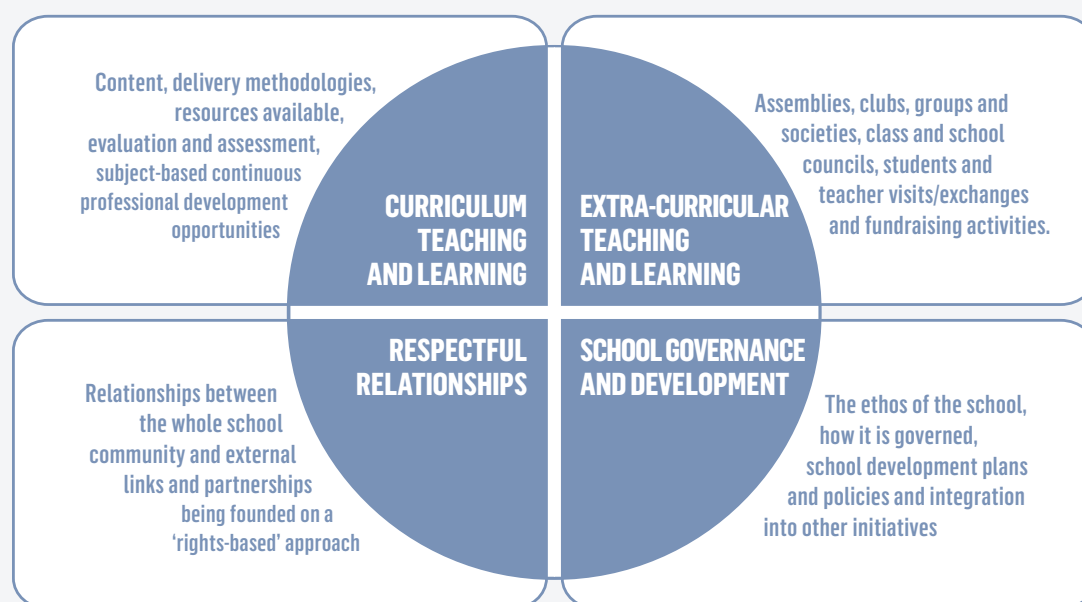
Content, delivery methodologies, resources available, evaluation and assessment, subject-based continuous professional development opportunities

CURRICULUM TEACHING AND LEARNING

EXTRA-CURRICULAR TEACHING AND LEARNING

Assemblies, clubs, groups and societies, class and school councils, students and teacher visits/exchanges and fundraising activities.

RESPECTFUL RELATIONSHIPS

SCHOOL GOVERNANCE AND DEVELOPMENT

Relationships between the whole school community and external links and partnerships being founded on a 'rights-based' approach

The ethos of the school, how it is governed, school development plans and policies and integration into other initiatives